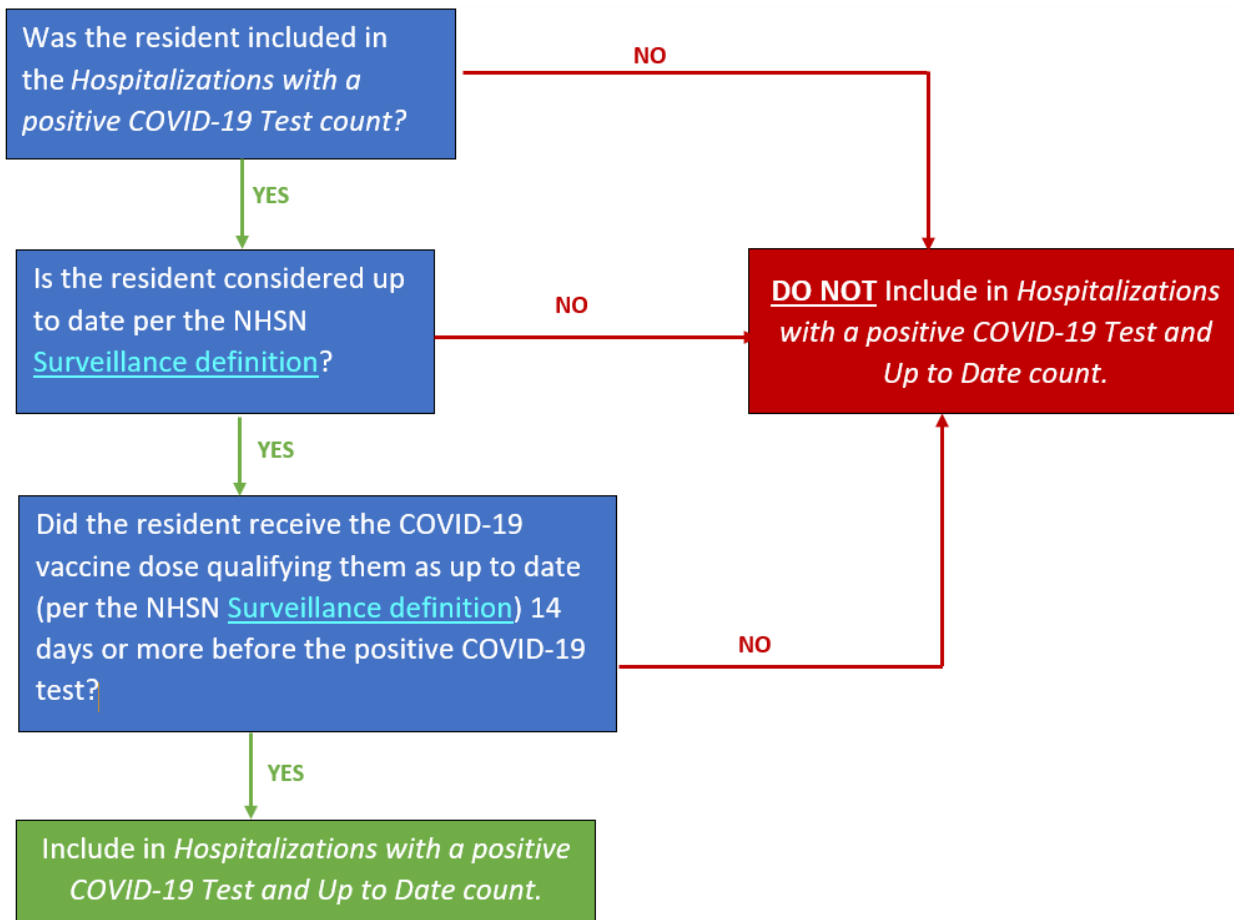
Was the resident included in the Hospitalizations with a positive COVID-19 Test count?

NO

YES

Is the resident considered up to date per the NHSN Surveillance definition?

NO

DO NOT Include in Hospitalizations with a positive COVID-19 Test and Up to Date count.

YES

Did the resident receive the COVID-19 vaccine dose qualifying them as up to date (per the NHSN Surveillance definition) 14 days or more before the positive COVID-19 test?

NO

YES

Include in Hospitalizations with a positive COVID-19 Test and Up to Date count.